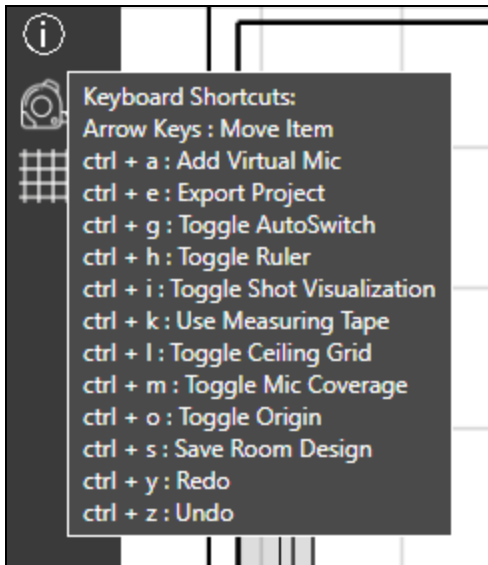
Keyboard Shortcuts:
Arrow Keys : Move Item
ctrl + a : Add Virtual Mic
ctrl + e : Export Project
ctrl + g : Toggle AutoSwitch
ctrl + h : Toggle Ruler
ctrl + i : Toggle Shot Visualization
ctrl + k : Use Measuring Tape
ctrl + l : Toggle Ceiling Grid
ctrl + m : Toggle Mic Coverage
ctrl + o : Toggle Origin
ctrl + s : Save Room Design
ctrl + y : Redo
ctrl + z : Undo